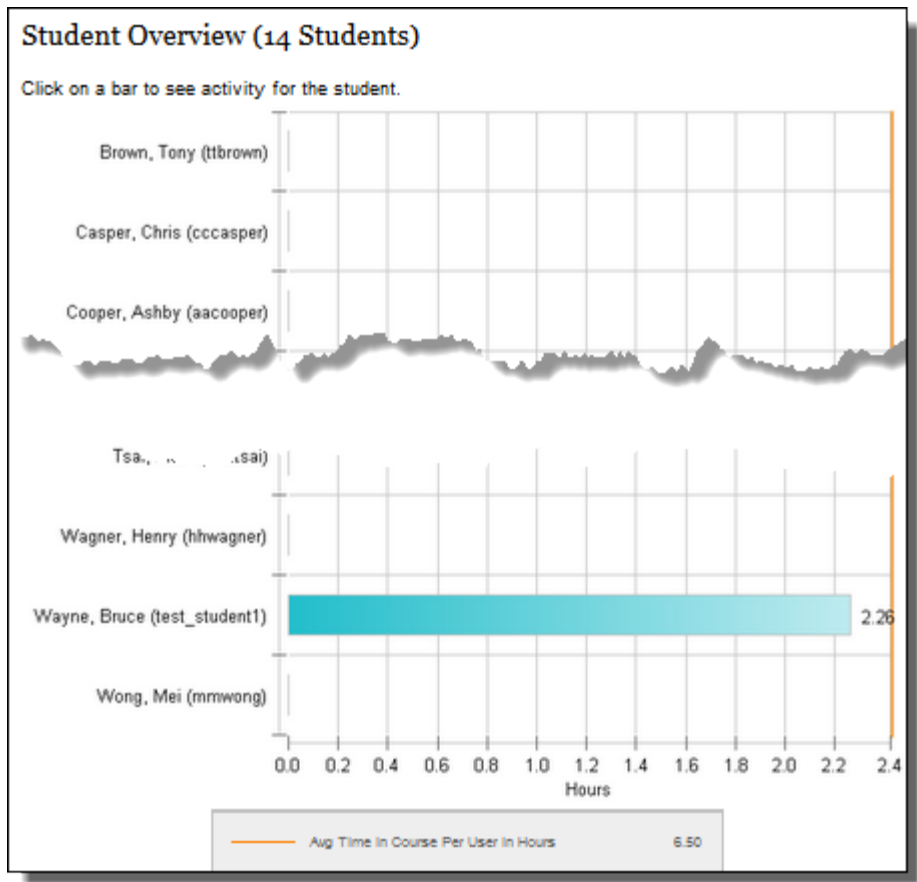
Student Overview (14 Students)

Click on a bar to see activity for the student.

Brown, Tony (ttbrown)

Casper, Chris (cccasper)

Cooper, Ashby (aacooper)

Tsa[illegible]sai)

Wagner, Henry (hhwagner)

Wayne, Bruce (test_student1)

2.26

Wong, Mei (mmwong)

0.0 0.2 0.4 0.6 0.8 1.0 1.2 1.4 1.6 1.8 2.0 2.2 2.4

Hours

Avg Time In Course Per User In Hours 6.50